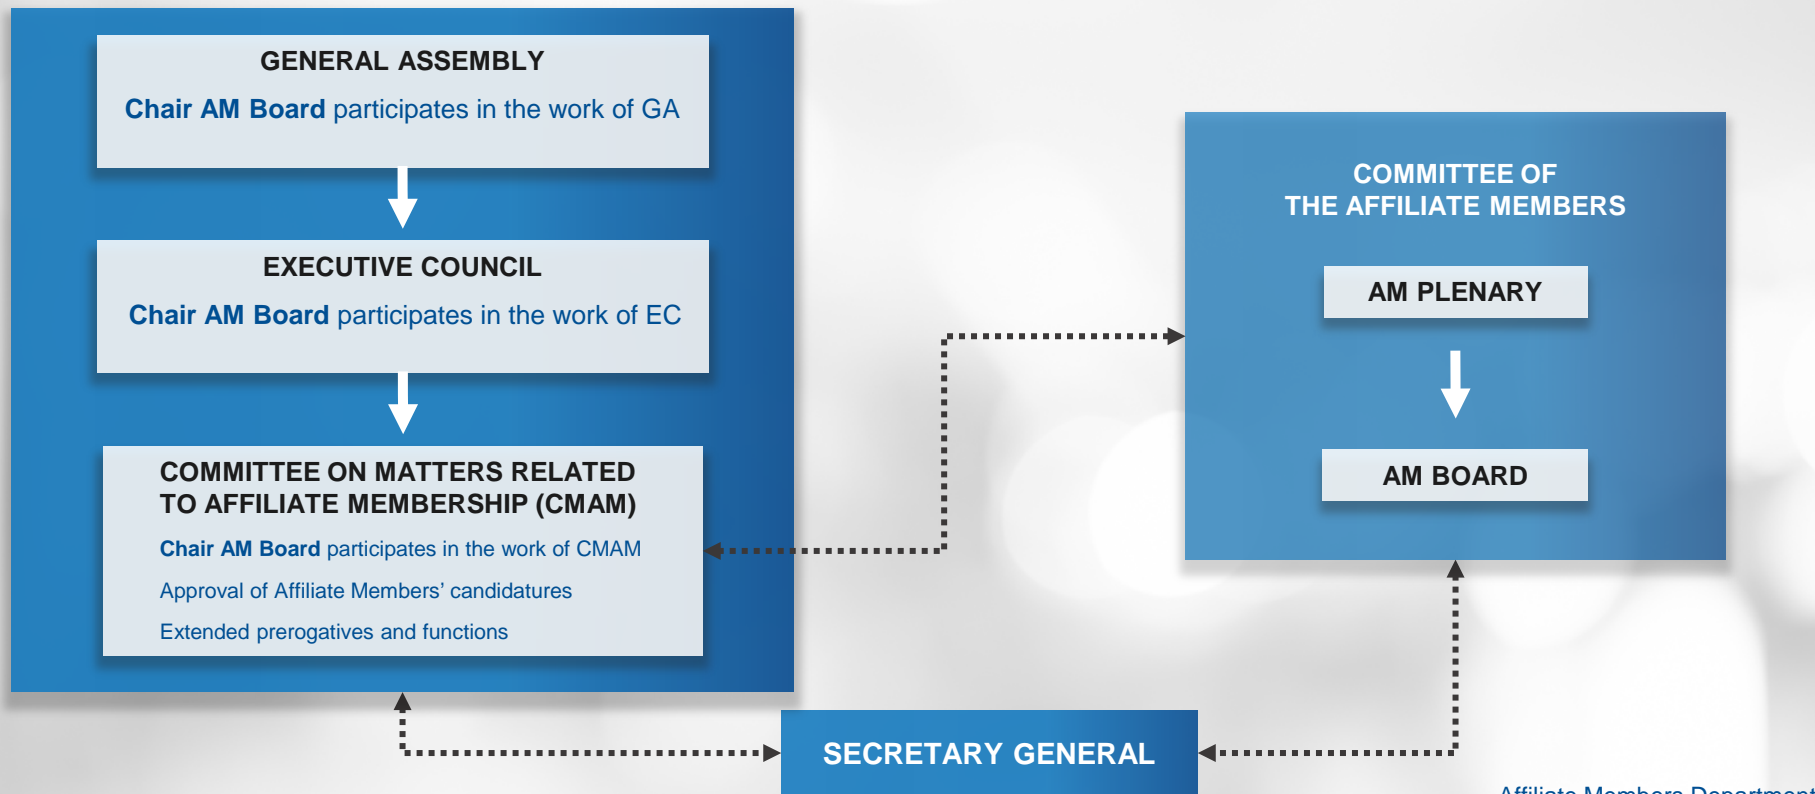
GENERAL ASSEMBLY

Chair AM Board participates in the work of GA

EXECUTIVE COUNCIL

Chair AM Board participates in the work of EC

COMMITTEE ON MATTERS RELATED TO AFFILIATE MEMBERSHIP (CMAM)

Chair AM Board participates in the work of CMAM

Approval of Affiliate Members' candidatures

Extended prerogatives and functions

COMMITTEE OF THE AFFILIATE MEMBERS

AM PLENARY

AM BOARD

SECRETARY GENERAL

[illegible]